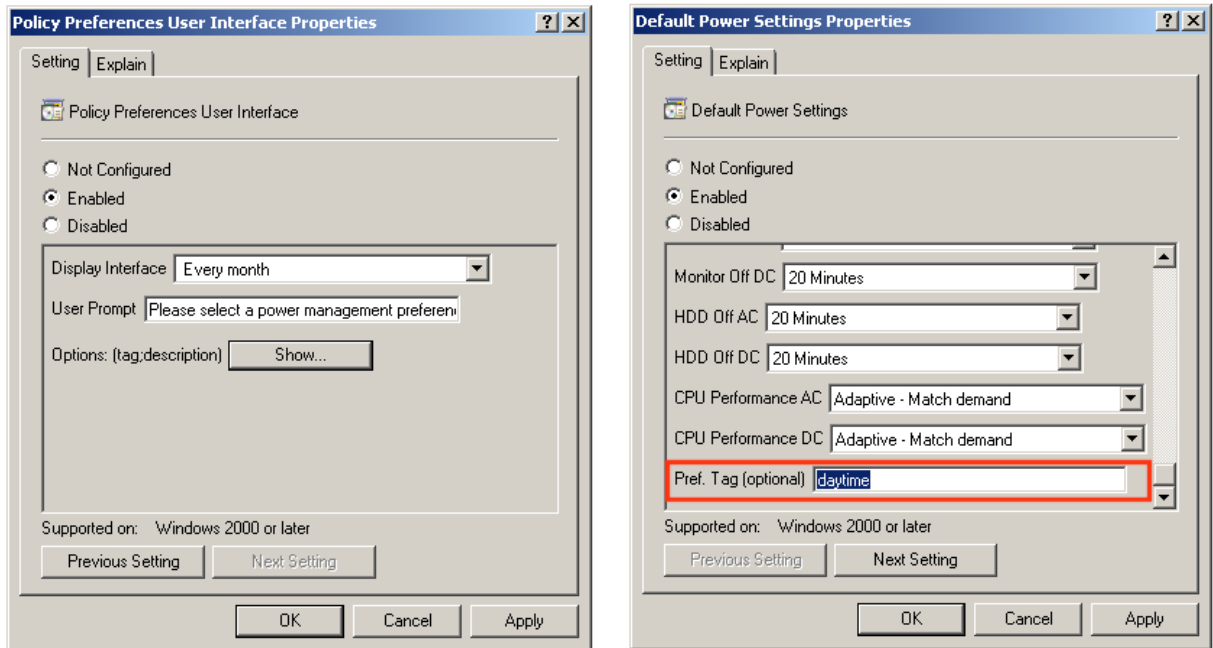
Policy Preferences User Interface Properties

? X

Setting | Explain

Policy Preferences User Interface

Not Configured
Enabled
Disabled

Display Interface Every month

User Prompt Please select a power management preferen

Options: (tag;description) Show...

Supported on: Windows 2000 or later

Previous Setting Next Setting

OK Cancel Apply

Default Power Settings Properties

? X

Setting | Explain

Default Power Settings

Not Configured
Enabled
Disabled

Monitor Off DC 20 Minutes

HDD Off AC 20 Minutes

HDD Off DC 20 Minutes

CPU Performance AC Adaptive - Match demand

CPU Performance DC Adaptive - Match demand

Pref. Tag (optional) daytime

Supported on: Windows 2000 or later

Previous Setting Next Setting

OK Cancel Apply